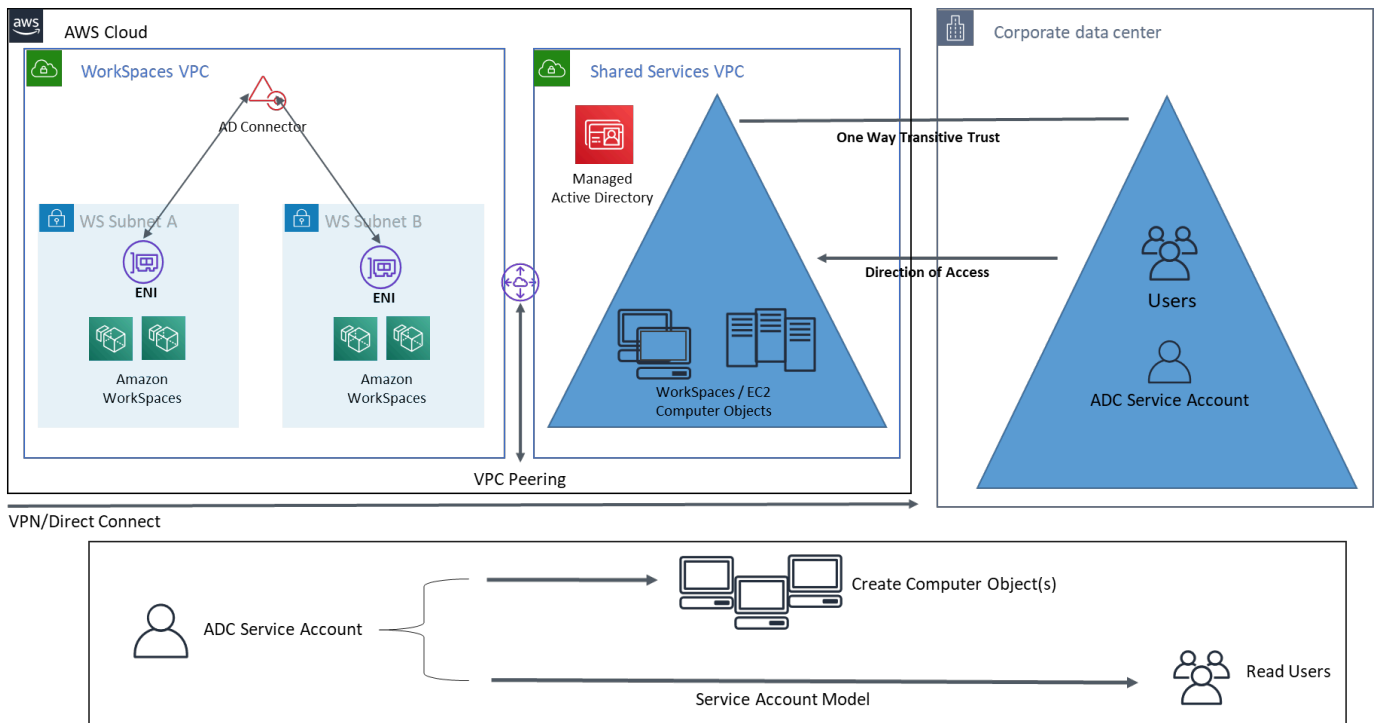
aws

AWS Cloud

WorkSpaces VPC

AD Connector

WS Subnet A

ENI

Amazon WorkSpaces

WS Subnet B

ENI

Amazon WorkSpaces

Shared Services VPC

Managed Active Directory

WorkSpaces / EC2 Computer Objects

VPC Peering

Corporate data center

One Way Transitive Trust

Direction of Access

Users

ADC Service Account

VPN/Direct Connect

ADC Service Account

Create Computer Object(s)

Read Users

Service Account Model